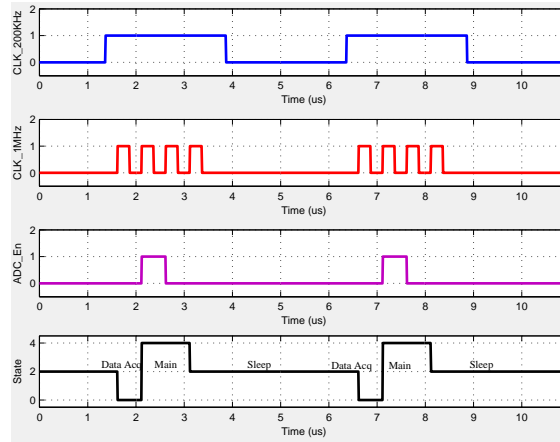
CLK_200KHz
2
1
0
0 1 2 3 4 5 6 7 8 9 10
Time (us)

CLK_1MHz
2
1
0
0 1 2 3 4 5 6 7 8 9 10
Time (us)

ADC_En
2
1
0
0 1 2 3 4 5 6 7 8 9 10
Time (us)

State
4
2
0
Data Acq Main Sleep Data Acq Main Sleep
0 1 2 3 4 5 6 7 8 9 10
Time (us)